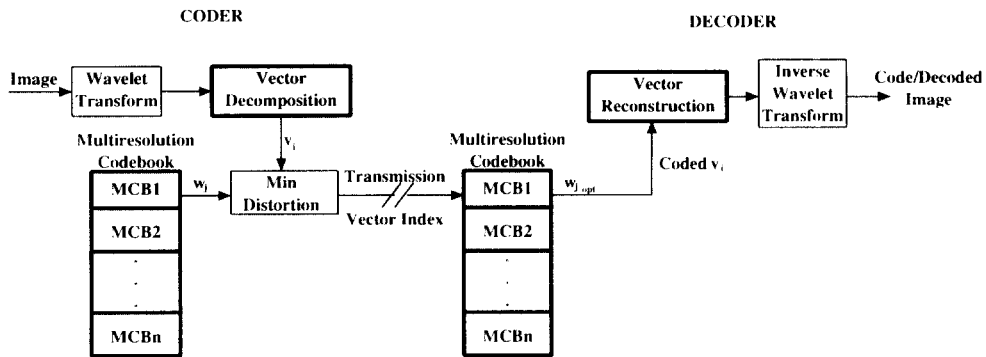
CODER

DECODER

Image

Wavelet Transform

Vector Decomposition

$v_i$

Multiresolution Codebook

MCB1

MCB2

.

.

.

MCBn

$w_j$

Min Distortion

Transmission

Vector Index

Multiresolution Codebook

MCB1

MCB2

.

.

.

MCBn

$w_{j\ opt}$

Coded $v_i$

Vector Reconstruction

Inverse Wavelet Transform

Code/Decoded Image